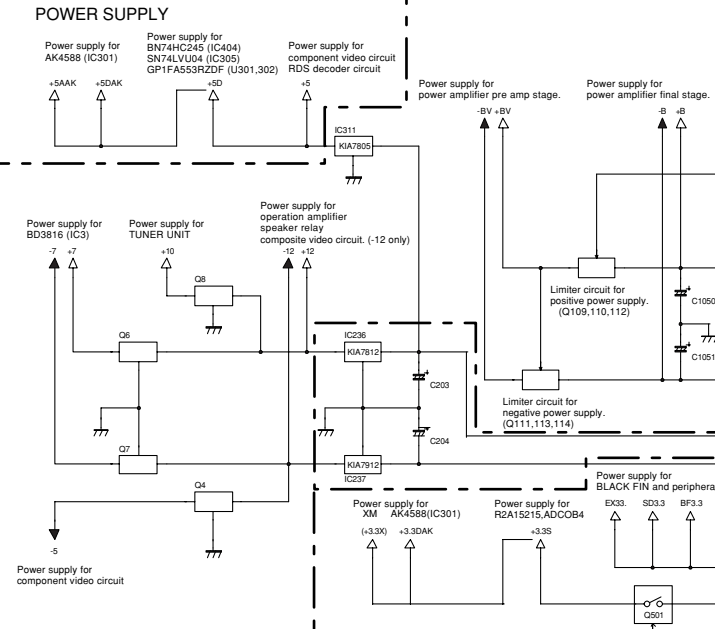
POWER SUPPLY

Power supply for AK4588 (IC301)

Power supply for BN74HC245 (IC404) SN74LVU04 (IC305) GP1FA553RZDF (U301,302)

Power supply for component video circuit RDS decoder circuit

+5AAK +5DAK +5D +5

IC311
KIA7805

Power supply for power amplifier pre amp stage.
-BV +BV

Power supply for power amplifier final stage.
-B +B

Power supply for BD3816 (IC3)
-7 +7

Power supply for TUNER UNIT
+10

Power supply for operation amplifier speaker relay composite video circuit. (-12 only)
-12 +12

Q8

Q6

IC236
KIA7812

C203

C204

Q7

KIA7912
IC237

Q4

Limiter circuit for positive power supply. (Q109,110,112)

C1050

C1051

Limiter circuit for negative power supply. (Q111,113,114)

-5

Power supply for component video circuit

Power supply for XM AK4588(IC301)
(+3.3X) +3.3DAK

Power supply for R2A15215,ADCOB4
+3.3S

Power supply for BLACK FIN and periphera
EX33. SD3.3 BF3.3

Q501